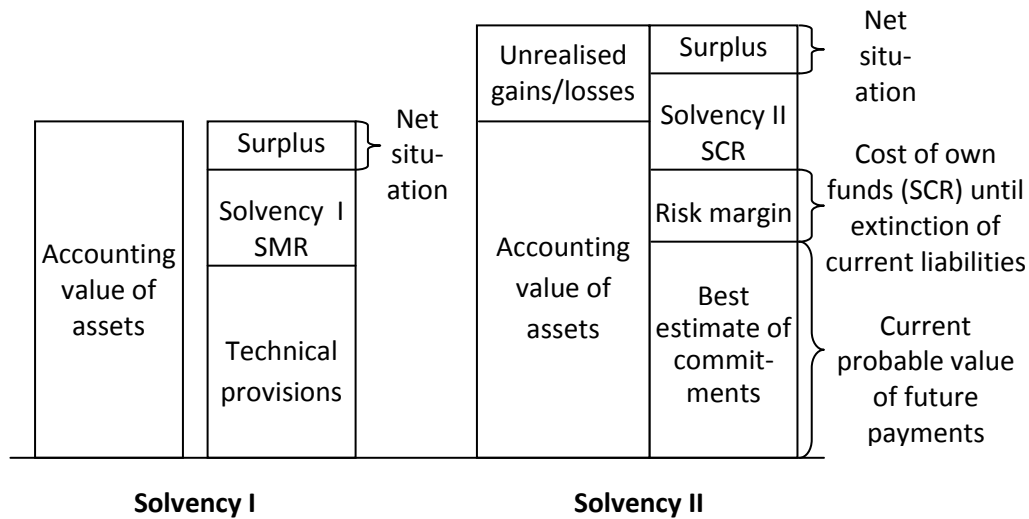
Accounting value of assets

Surplus

Solvency I SMR

Technical provisions

Net situation

Unrealised gains/losses

Accounting value of assets

Surplus

Solvency II SCR

Risk margin

Best estimate of commitments

Net situation

Cost of own funds (SCR) until extinction of current liabilities

Current probable value of future payments

**Solvency I**

**Solvency II**